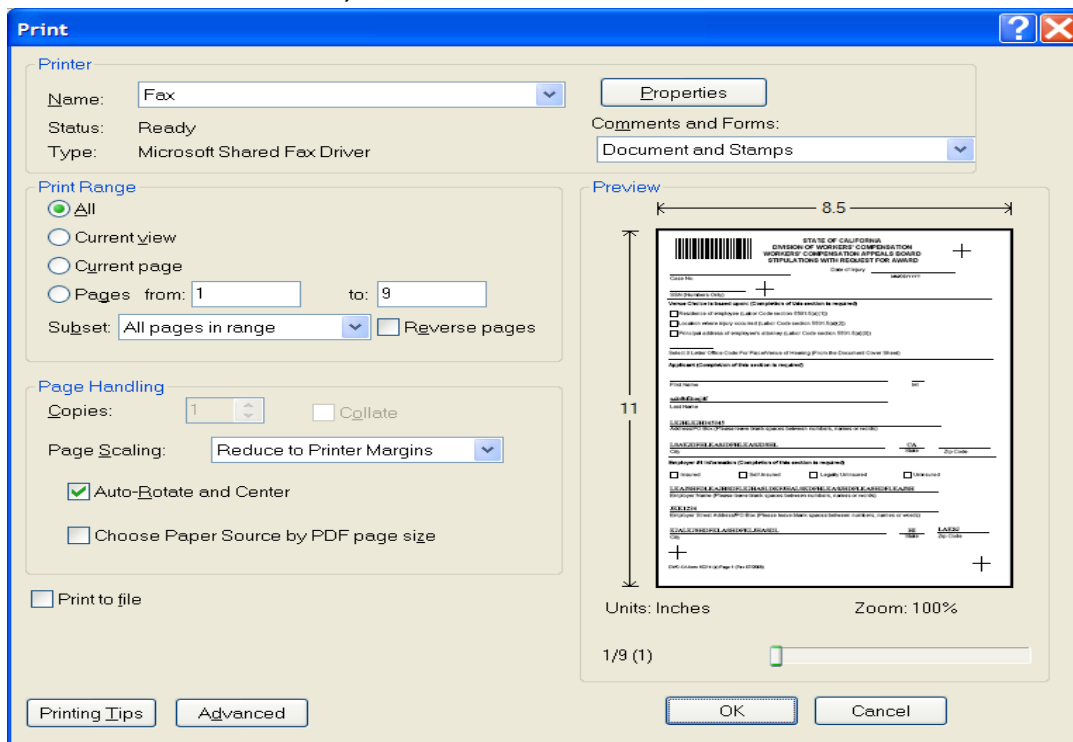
Print

Printer

Name: Fax

Status: Ready

Type: Microsoft Shared Fax Driver

Properties

Comments and Forms:

Document and Stamps

Print Range

All

Current view

Current page

Pages from: 1 to: 9

Subset: All pages in range

Reverse pages

Preview

8.5

11

STATE OF CALIFORNIA
DIVISION OF WORKERS' COMPENSATION
WORKERS' COMPENSATION APPEALS BOARD
STIPULATIONS WITH REQUEST FOR AWARD

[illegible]

Page Handling

Copies: 1

Collate

Page Scaling: Reduce to Printer Margins

Auto-Rotate and Center

Choose Paper Source by PDF page size

Print to file

Units: Inches

Zoom: 100%

1/9 (1)

Printing Tips

Advanced

OK

Cancel